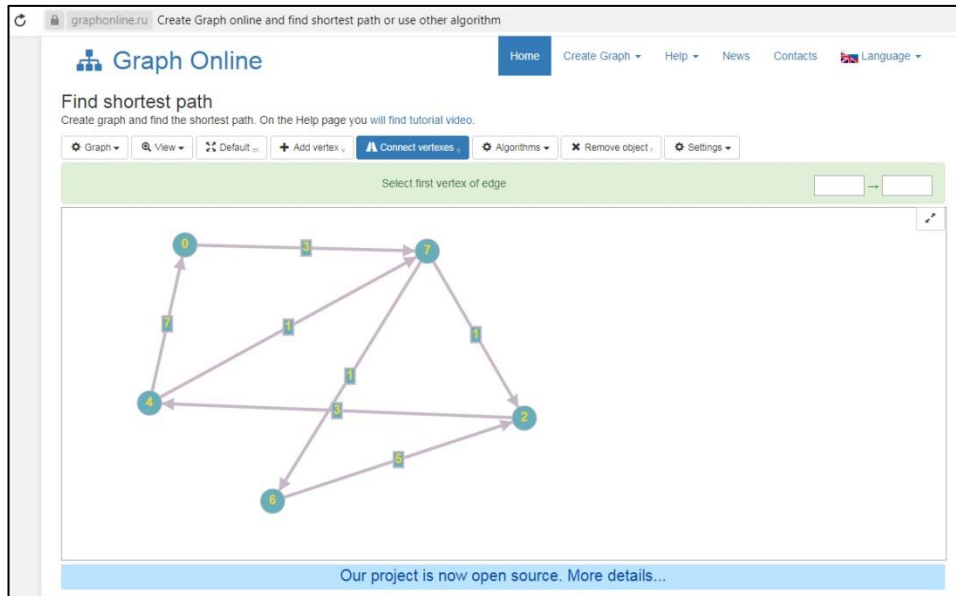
graphonline.ru Create Graph online and find shortest path or use other algorithm

Graph Online

Home Create Graph ▾ Help ▾ News Contacts Language ▾

Find shortest path

Create graph and find the shortest path. On the Help page you will find tutorial video.

Graph ▾ View ▾ Default Add vertex Connect vertexes Algorithms ▾ Remove object Settings ▾

Select first vertex of edge

→

0 7 4 2 6

3 7 1 1 1 3 5

Our project is now open source. More details...